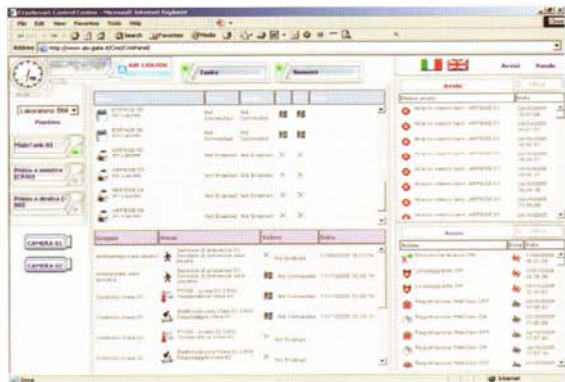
CryoSmart Control Center - Microsoft Internet Explorer
File Edit View Favorites Tools Help
Back Search Favorites Media
Address http://www.air-liquide.it/CryoControl
AIR LIQUIDE
Tanks
Sensori
Laboratorio
Pianifica
Primo a sinistra
Primo a destra
CAMERA 01
CAMERA 02
Not Connected
Not Connected
Not Enabled
Not Enabled
Not Enabled
Not Enabled
Not Enabled
Not Enabled
Gruppo
Nome
Valore
Data
Not Enabled
Not Connected
Not Connected
Not Enabled
Not Enabled
Avvisi
Suoni
Avvisi
Azioni
Data
Done
Internet